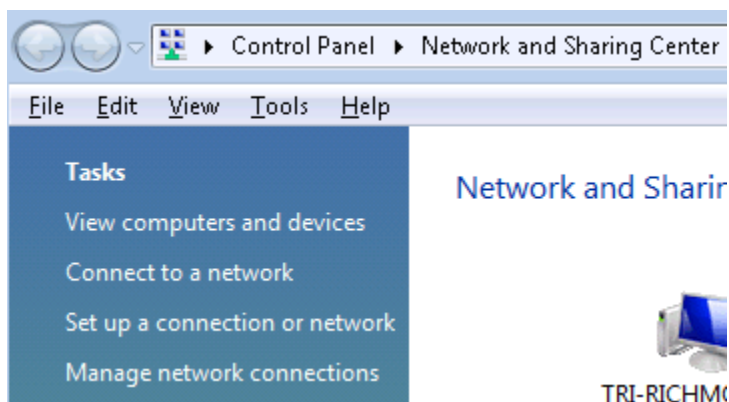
▸ Control Panel ▸ Network and Sharing Center

File Edit View Tools Help

Tasks

View computers and devices

Connect to a network

Set up a connection or network

Manage network connections

Network and Sharir

TRI-RICHMC